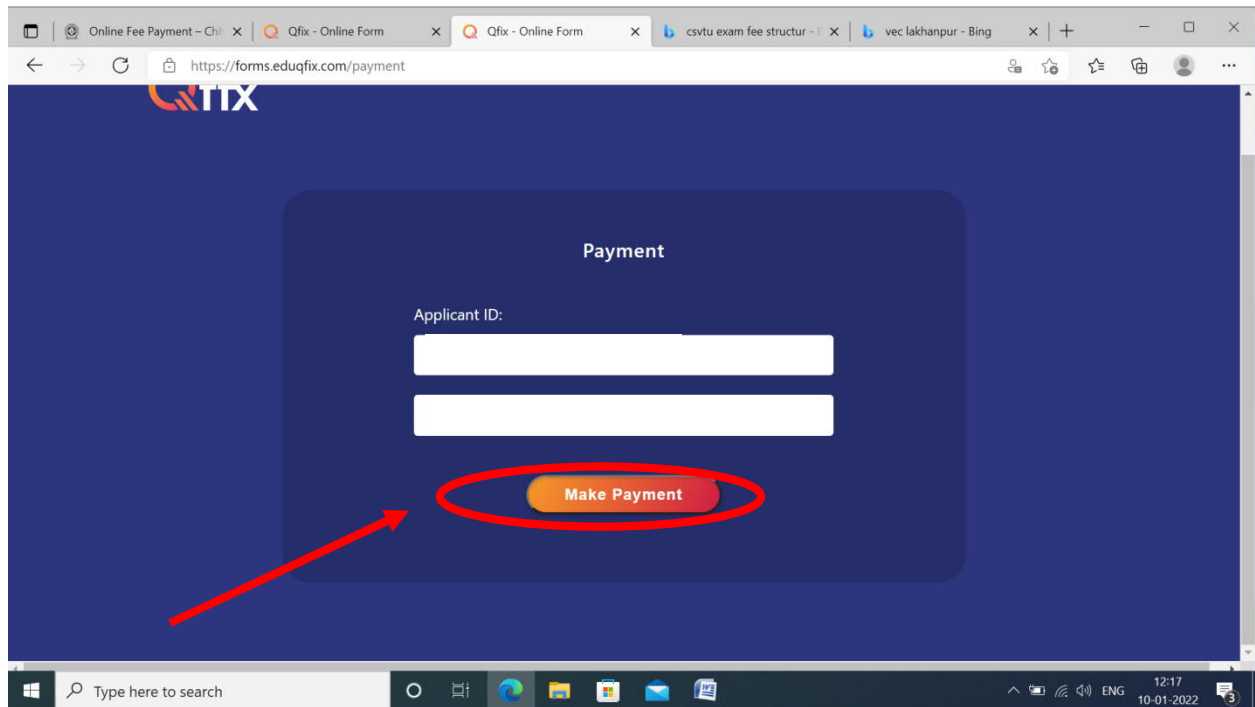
Online Fee Payment – Chh
Qfix - Online Form
Qfix - Online Form
csvtu exam fee structur -
vec lakhanpur - Bing

https://forms.eduqfix.com/payment

QFIX

Payment

Applicant ID:

Make Payment

Type here to search

ENG
12:17
10-01-2022
3